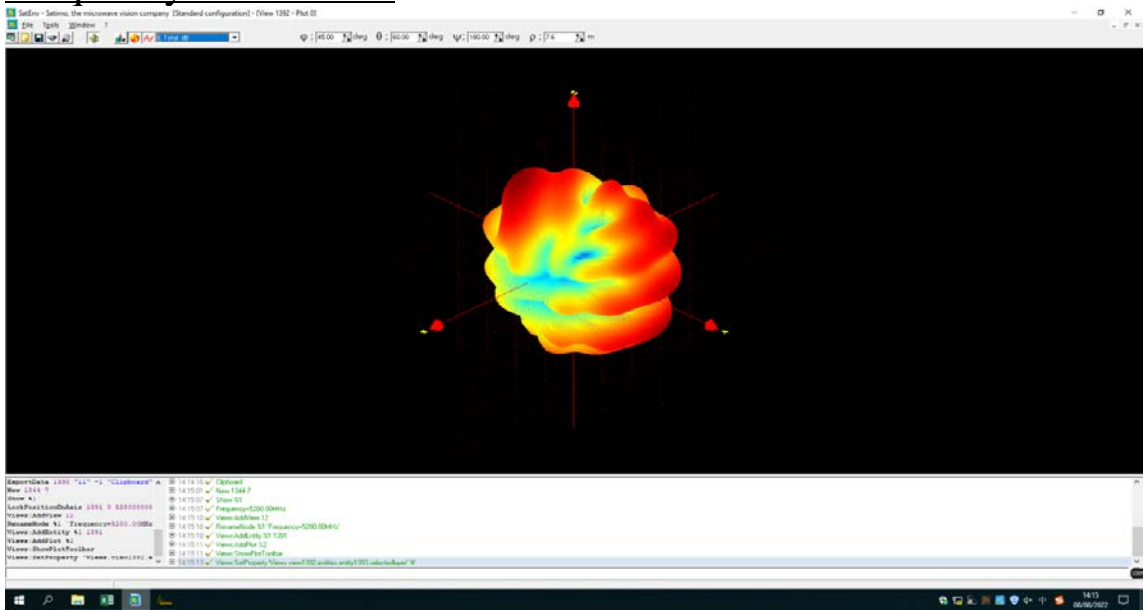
SatEnv - Satimo, the microwave vision company [Standard configuration] - [View 1392 - Plot 0]
File Tools Window ?
E Total dB
φ : 45.00 deg θ : 60.00 deg ψ : 180.00 deg ρ : 7.6 m

ExportData 1390 "11" -1 "Clipboard"
New 1344 ?
Show %1
LockPositionOnAxis 1391 0 5280000000
Views:AddView 12
RenameNode %1 'Frequency=5280.00MHz
Views:AddEntity %1 1391
Views:AddPlot %1
Views:ShowPlotToolbar
Views:SetProperty "Views.view1392

14:14:16 Optional
14:15:01 New 1344 ?
14:15:01 Show %1
14:15:07 Frequency=5280.00MHz
14:15:10 Views:AddView 12
14:15:10 RenameNode %1 'Frequency=5280.00MHz'
14:15:10 Views:AddEntity %1 1391
14:15:11 Views:AddPlot %2
14:15:11 Views:ShowPlotToolbar
14:15:13 Views:SetProperty Views.view1392.entities.entity1392.selectedlayer %

14:15
08/06/2022